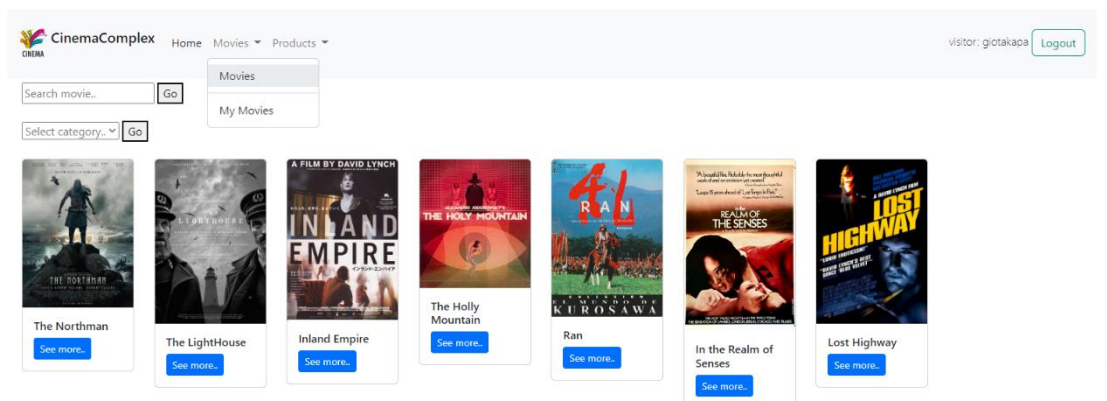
CINEMA CinemaComplex Home Movies ▾ Products ▾

visitor: giotakapa Logout

Movies

My Movies

Search movie.. Go

Select category.. Go

THE NORTHMAN

The Northman

See more..

THE LIGHTHOUSE

The LightHouse

See more..

A FILM BY DAVID LYNCH

INLAND EMPIRE

Inland Empire

See more..

THE HOLY MOUNTAIN

The Holly Mountain

See more..

RAN

KUROSAWA

Ran

See more..

IN THE REALM OF THE SENSES

In the Realm of Senses

See more..

LOST HIGHWAY

Lost Highway

See more..